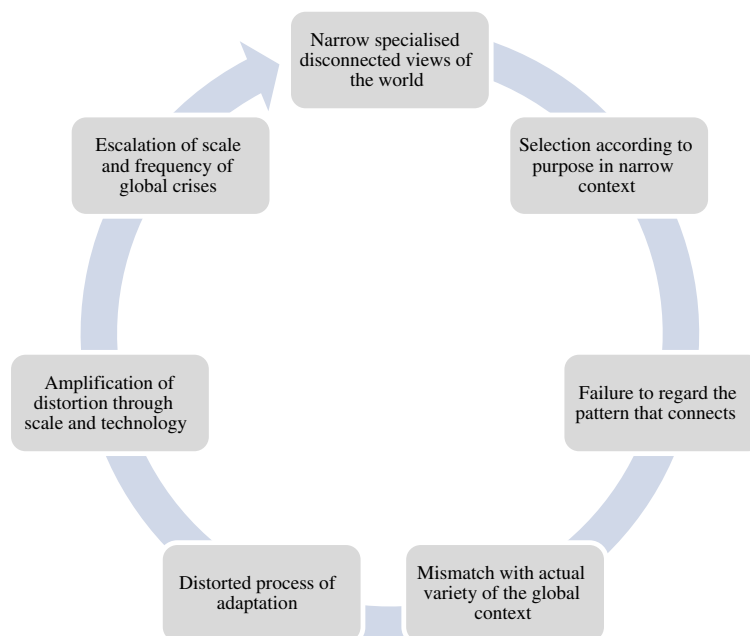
Narrow specialised disconnected views of the world

Selection according to purpose in narrow context

Failure to regard the pattern that connects

Mismatch with actual variety of the global context

Distorted process of adaptation

Amplification of distortion through scale and technology

Escalation of scale and frequency of global crises